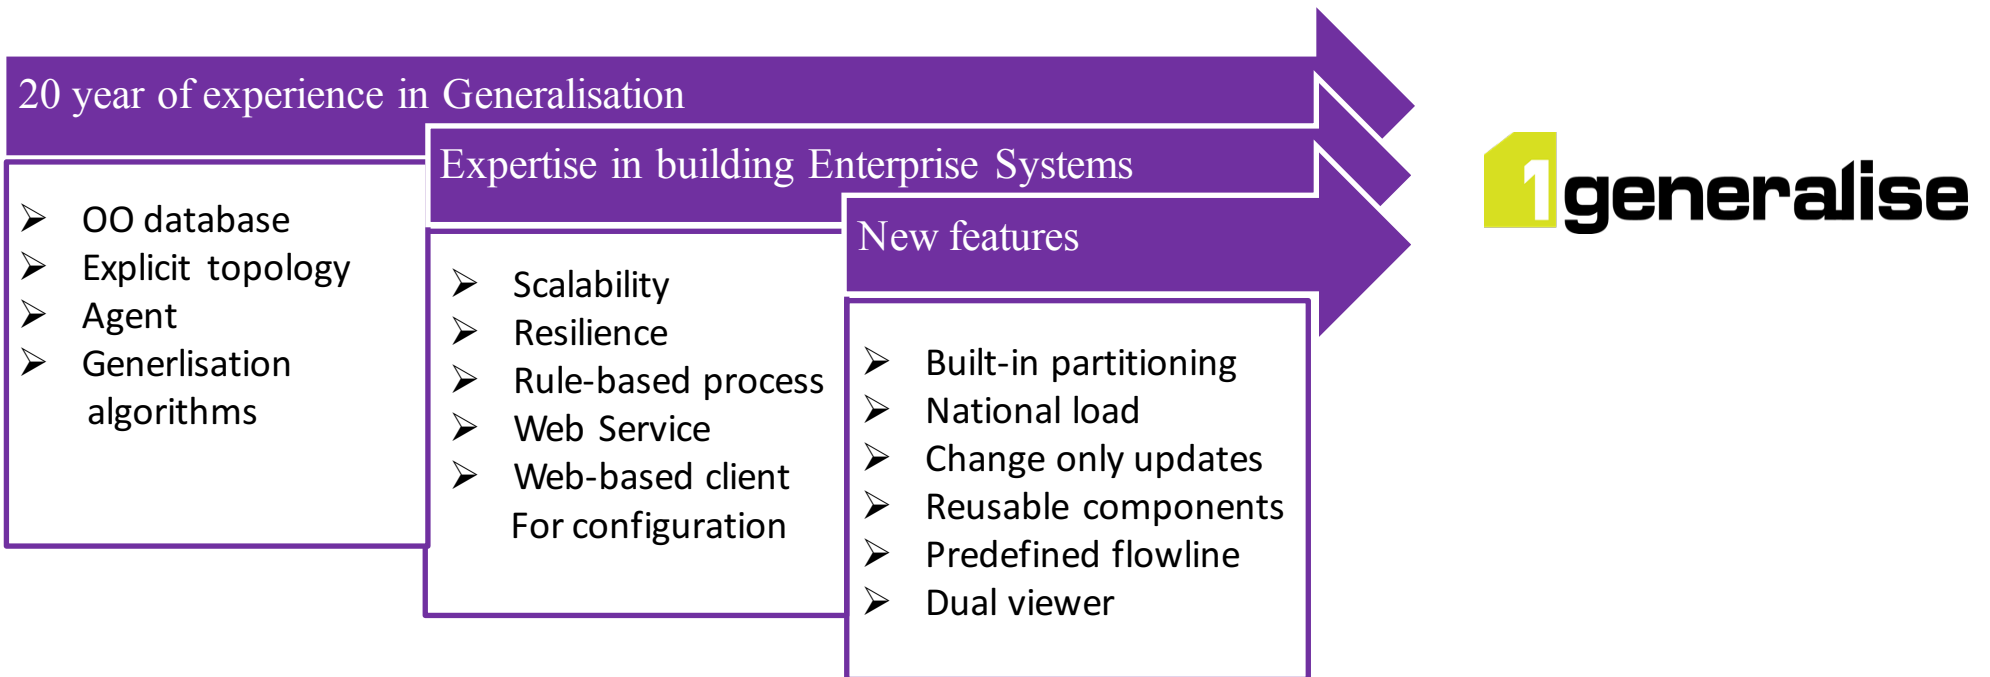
20 year of experience in Generalisation

➢ OO database
➢ Explicit topology
➢ Agent
➢ Generlisation algorithms

Expertise in building Enterprise Systems

➢ Scalability
➢ Resilience
➢ Rule-based process
➢ Web Service
➢ Web-based client For configuration

New features

➢ Built-in partitioning
➢ National load
➢ Change only updates
➢ Reusable components
➢ Predefined flowline
➢ Dual viewer

1generalise